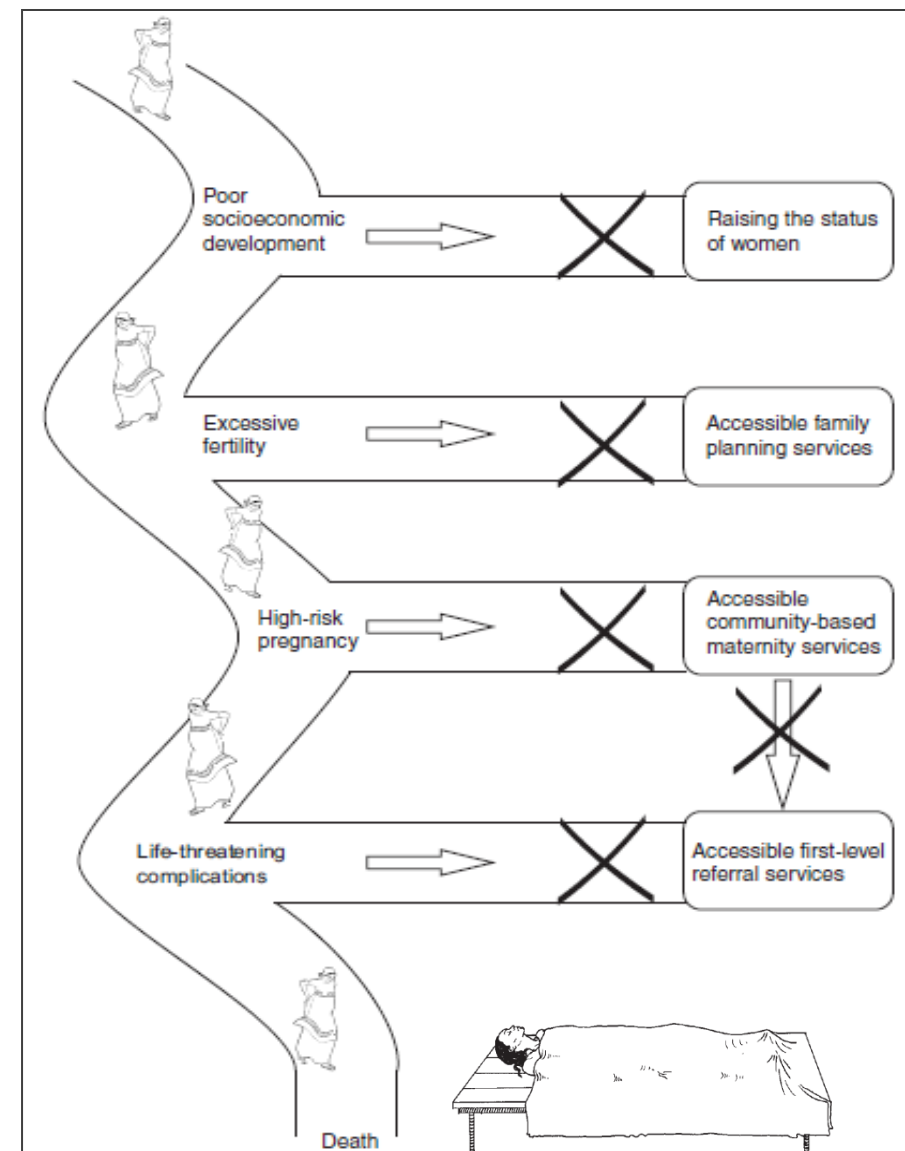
Poor socioeconomic development

Raising the status of women

Excessive fertility

Accessible family planning services

High-risk pregnancy

Accessible community-based maternity services

Life-threatening complications

Accessible first-level referral services

Death